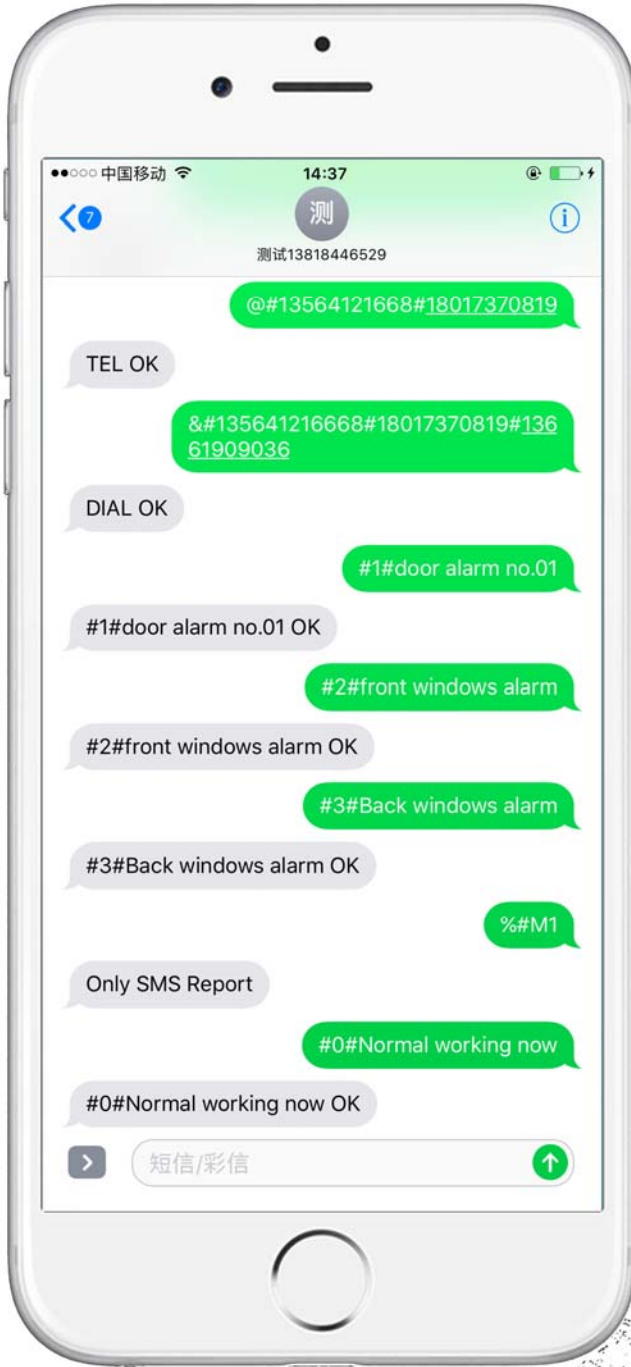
●●○○○ 中国移动

14:37

7

测

测试13818446529

@#13564121668#18017370819

TEL OK

&#135641216668#18017370819#13661909036

DIAL OK

#1#door alarm no.01

#1#door alarm no.01 OK

#2#front windows alarm

#2#front windows alarm OK

#3#Back windows alarm

#3#Back windows alarm OK

%#M1

Only SMS Report

#0#Normal working now

#0#Normal working now OK

短信/彩信